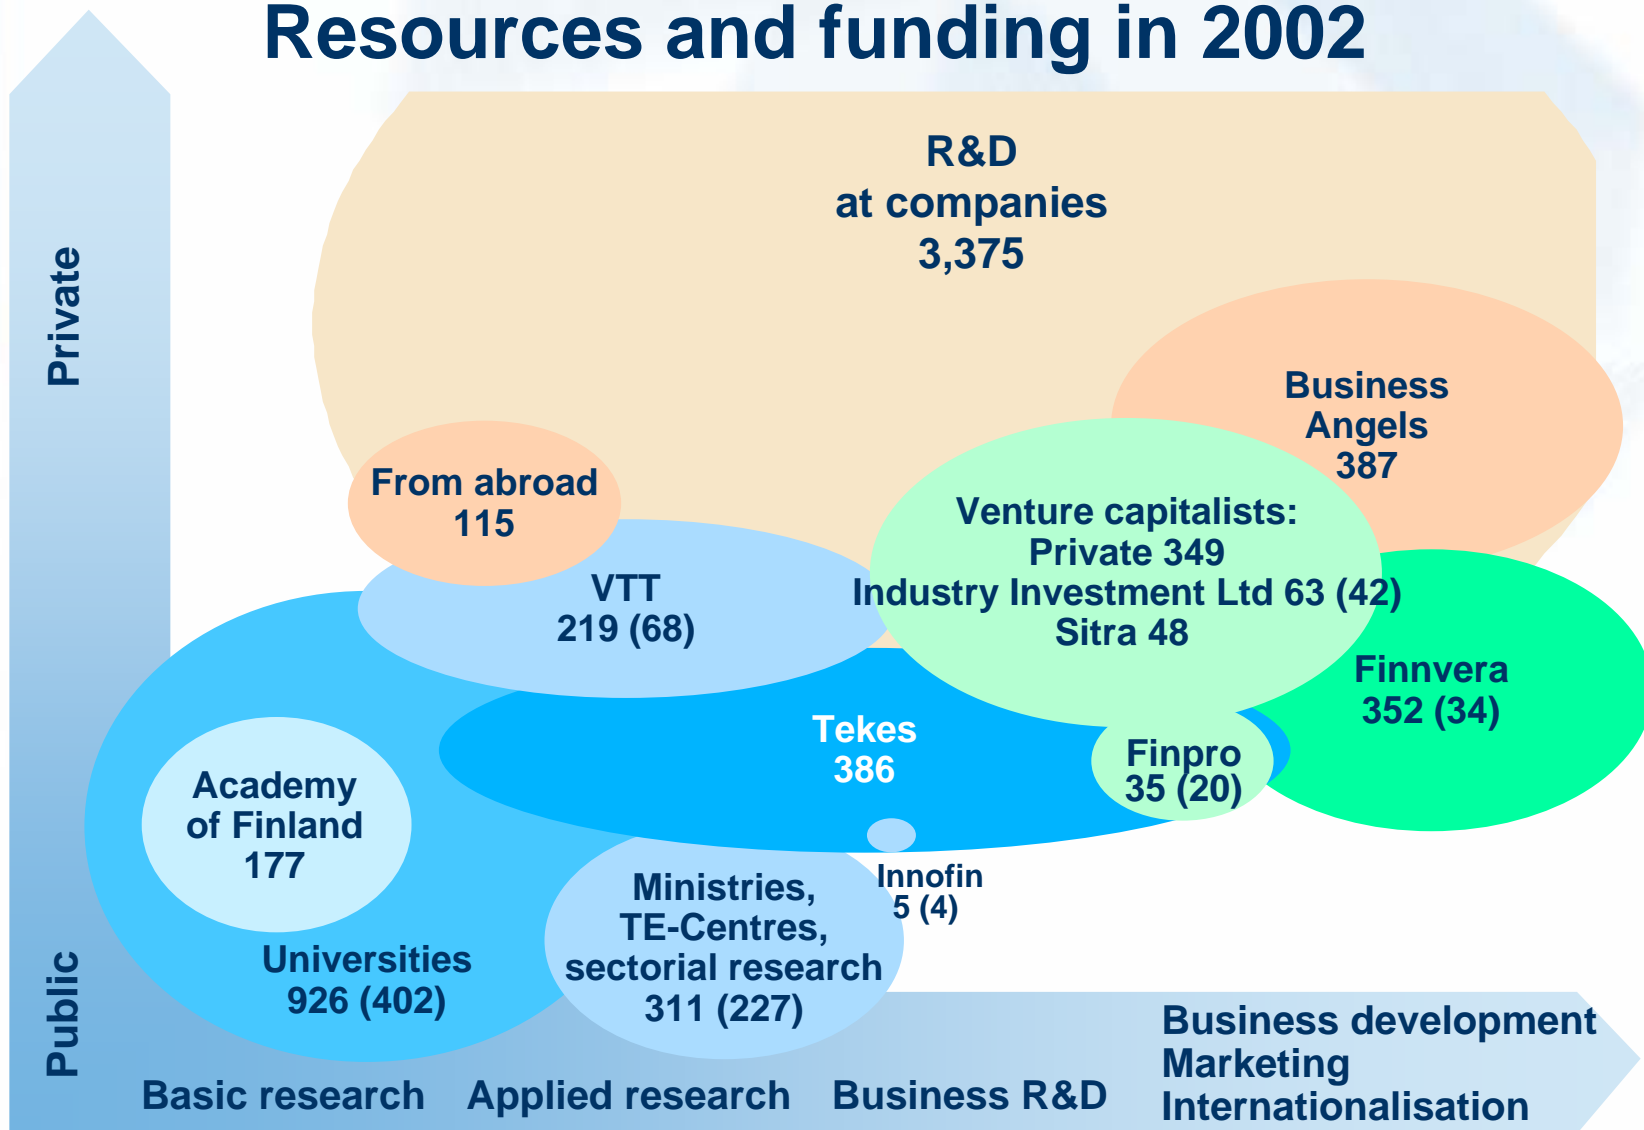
Resources and funding in 2002

Private

R&D
at companies
3,375

Business
Angels
387

From abroad
115

Venture capitalists:
Private 349
Industry Investment Ltd 63 (42)
Sitra 48

VTT
219 (68)

Finnvera
352 (34)

Tekes
386

Finpro
35 (20)

Academy
of Finland
177

Innofin
5 (4)

Ministries,
TE-Centres,
sectorial research
311 (227)

Universities
926 (402)

Public

Basic research

Applied research

Business R&D

Business development
Marketing
Internationalisation